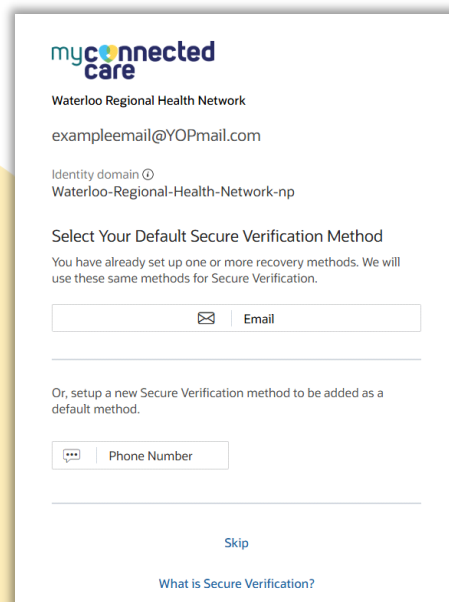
myconnected care

Waterloo Regional Health Network

exampleemail@YOPmail.com

Identity domain ⓘ
Waterloo-Regional-Health-Network-np

Select Your Default Secure Verification Method

You have already set up one or more recovery methods. We will use these same methods for Secure Verification.

Email

Or, setup a new Secure Verification method to be added as a default method.

Phone Number

Skip

What is Secure Verification?